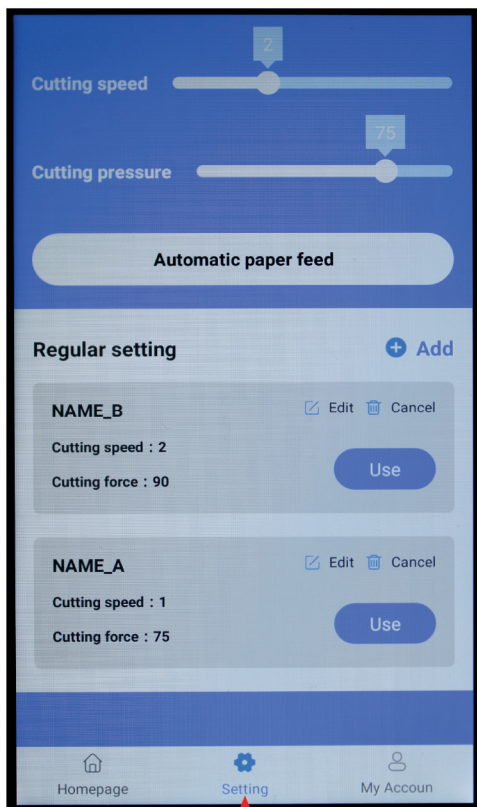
2

Cutting speed

75

Cutting pressure

Automatic paper feed

Regular setting

Add

NAME_B

Edit Cancel

Cutting speed：2

Cutting force：90

Use

NAME_A

Edit Cancel

Cutting speed：1

Cutting force：75

Use

Homepage

Setting

My Accoun